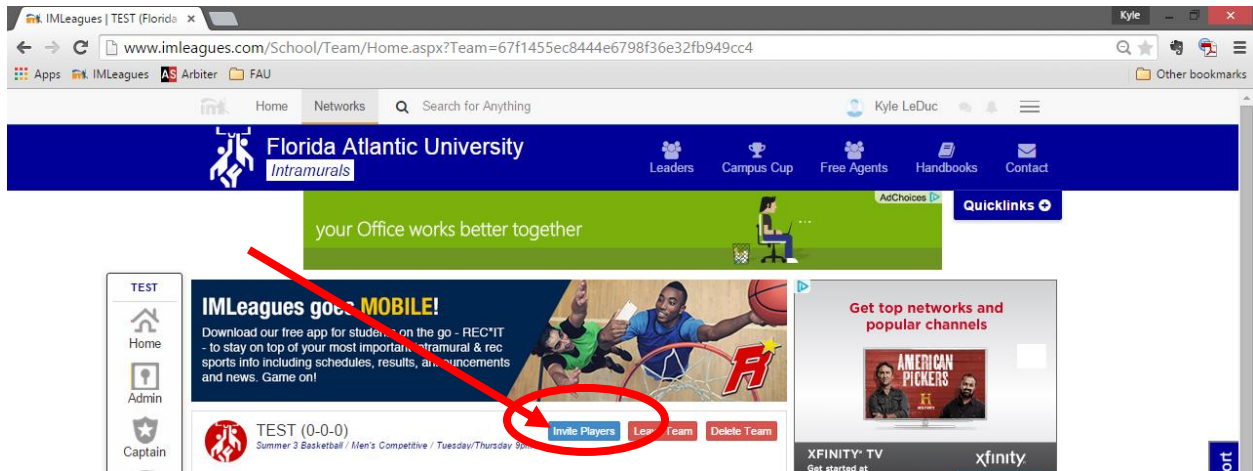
IMLeagues | TEST (Florida ×

Kyle

www.imleagues.com/School/Team/Home.aspx?Team=67f1455ec8444e6798f36e32fb949cc4

Apps IMLeagues Arbiter FAU

Other bookmarks

Home Networks Search for Anything Kyle LeDuc

Florida Atlantic University
Intramurals

Leaders Campus Cup Free Agents Handbooks Contact

AdChoices
your Office works better together

Quicklinks

TEST
Home
Admin
Captain

IMLeagues goes MOBILE!
Download our free app for students on the go - REC*IT - to stay on top of your most important intramural & rec sports info including schedules, results, announcements and news. Game on!

Get top networks and popular channels

AMERICAN PICKERS

XFINITY TV
Get started at
xfinity

TEST (0-0-0)
Summer 3 Basketball / Men's Competitive / Tuesday/Thursday 9pm

Invite Players Leave Team Delete Team